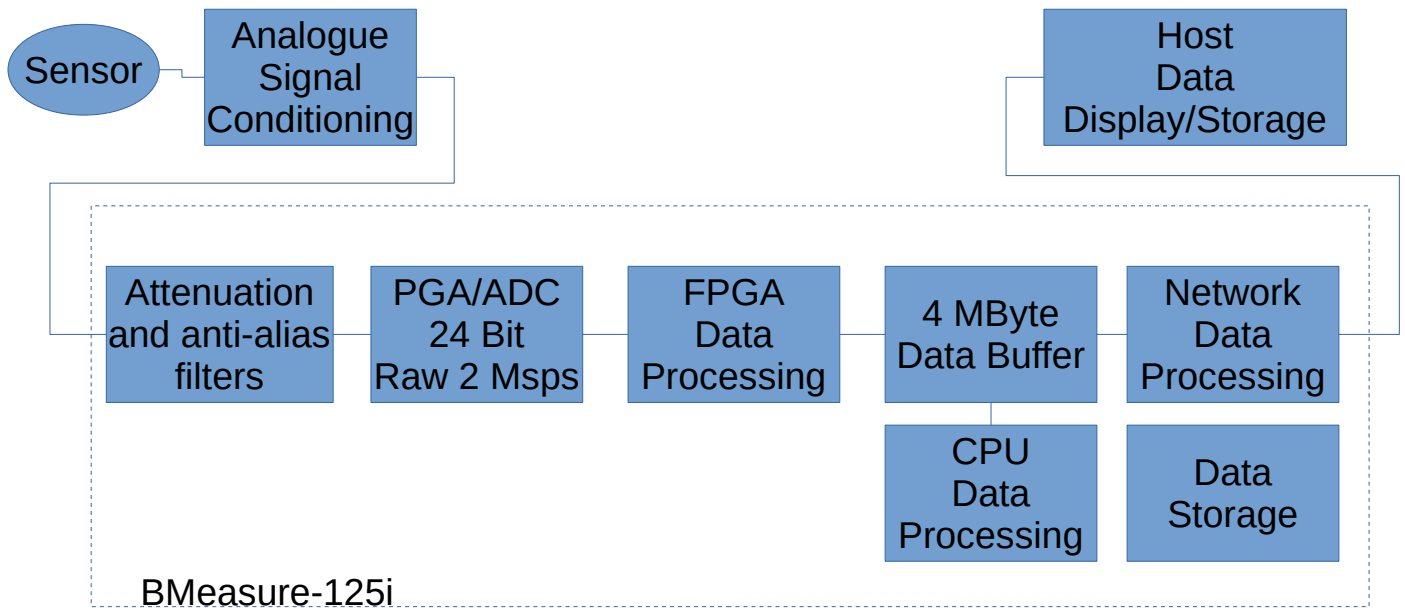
Sensor

Analogue Signal Conditioning

Host Data Display/Storage

Attenuation and anti-alias filters

PGA/ADC 24 Bit Raw 2 Msps

FPGA Data Processing

4 MByte Data Buffer

Network Data Processing

CPU Data Processing

Data Storage

BMeasure-125i